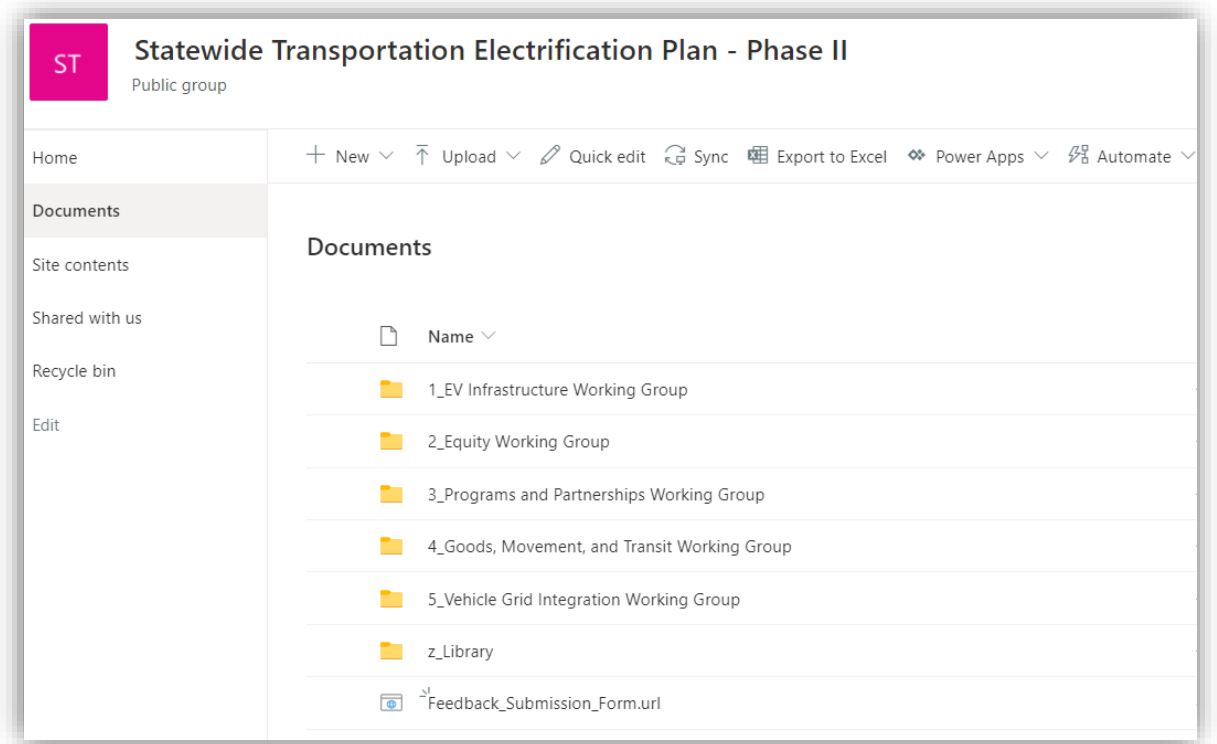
ST

Statewide Transportation Electrification Plan - Phase II

Public group

Home

Documents

Site contents

Shared with us

Recycle bin

Edit

+ New ∨ Upload ∨ Quick edit Sync Export to Excel Power Apps ∨ Automate ∨

Documents

Name ∨

1_EV Infrastructure Working Group

2_Equity Working Group

3_Programs and Partnerships Working Group

4_Goods, Movement, and Transit Working Group

5_Vehicle Grid Integration Working Group

z_Library

Feedback_Submission_Form.url